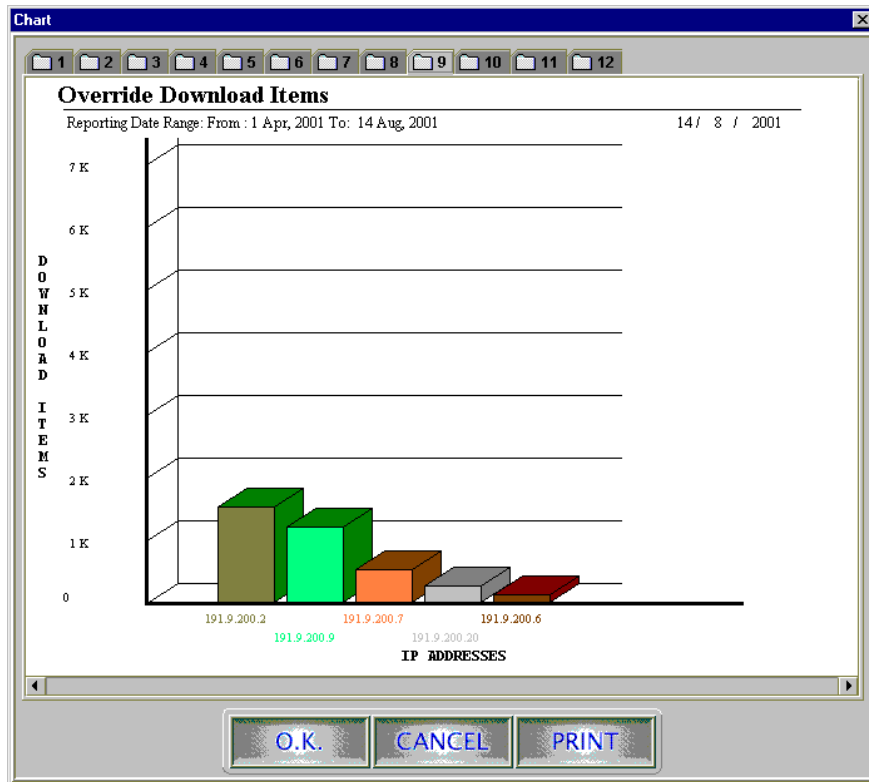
Chart

1 2 3 4 5 6 7 8 9 10 11 12

Override Download Items

Reporting Date Range: From : 1 Apr, 2001 To: 14 Aug, 2001

14/ 8 / 2001

DOWNLOAD ITEMS

7 K
6 K
5 K
4 K
3 K
2 K
1 K
0

191.9.200.2
191.9.200.9
191.9.200.7
191.9.200.20
191.9.200.6

IP ADDRESSES

O.K.
CANCEL
PRINT